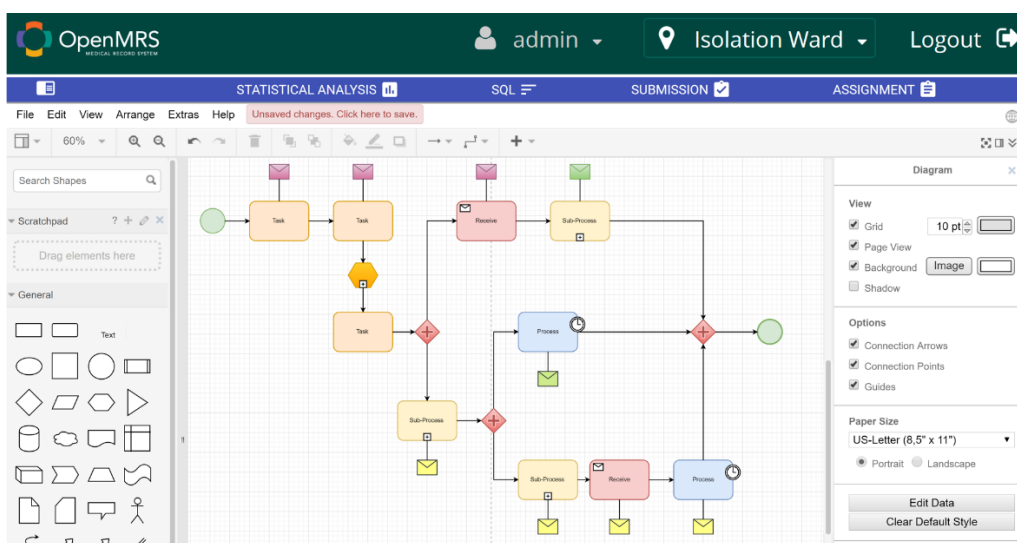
OpenMRS
MEDICAL RECORD SYSTEM

admin

Isolation Ward

Logout

STATISTICAL ANALYSIS

SQL

SUBMISSION

ASSIGNMENT

File Edit View Arrange Extras Help

Unsaved changes. Click here to save.

60%

Search Shapes

Scratchpad

Drag elements here

General

Text

Task

Task

Receive

Sub-Process

Task

Process

Sub-Process

Sub-Process

Receive

Process

Diagram

View

Grid

10 pt

Page View

Background

Image

Shadow

Options

Connection Arrows

Connection Points

Guides

Paper Size

US-Letter (8,5" x 11")

Portrait

Landscape

Edit Data

Clear Default Style